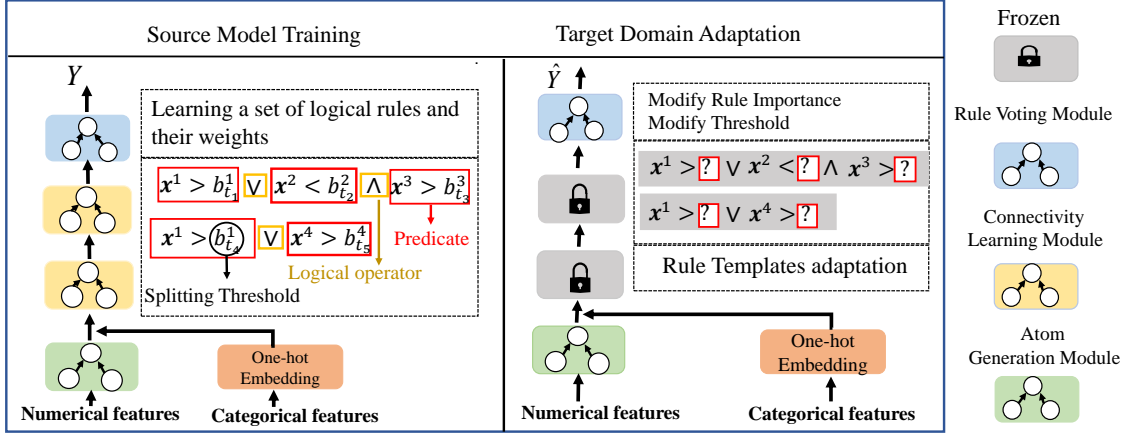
Source Model Training

Target Domain Adaptation

Frozen

$Y$

Learning a set of logical rules and their weights

$\boldsymbol{x}^1 > b^1_{t_1}$ $\vee$ $\boldsymbol{x}^2 < b^2_{t_2}$ $\wedge$ $\boldsymbol{x}^3 > b^3_{t_3}$

$\boldsymbol{x}^1 > b^1_{t_4}$ $\vee$ $\boldsymbol{x}^4 > b^4_{t_5}$

Predicate

Logical operator

Splitting Threshold

One-hot Embedding

Numerical features

Categorical features

$\hat{Y}$

Modify Rule Importance
Modify Threshold

$\boldsymbol{x}^1 >$ ? $\vee$ $\boldsymbol{x}^2 <$ ? $\wedge$ $\boldsymbol{x}^3 >$ ?

$\boldsymbol{x}^1 >$ ? $\vee$ $\boldsymbol{x}^4 >$ ?

Rule Templates adaptation

One-hot Embedding

Numerical features

Categorical features

Rule Voting Module

Connectivity Learning Module

Atom Generation Module